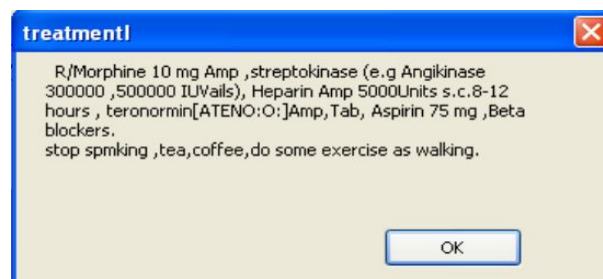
treatmentl

R/Morphine 10 mg Amp ,streptokinase (e.g Angikinase 300000 ,500000 IUVails), Heparin Amp 5000Units s.c.8-12 hours , teronormin[ATENO:O:]Amp,Tab, Aspirin 75 mg ,Beta blockers.
stop spmking ,tea,coffee,do some exercise as walking.

OK